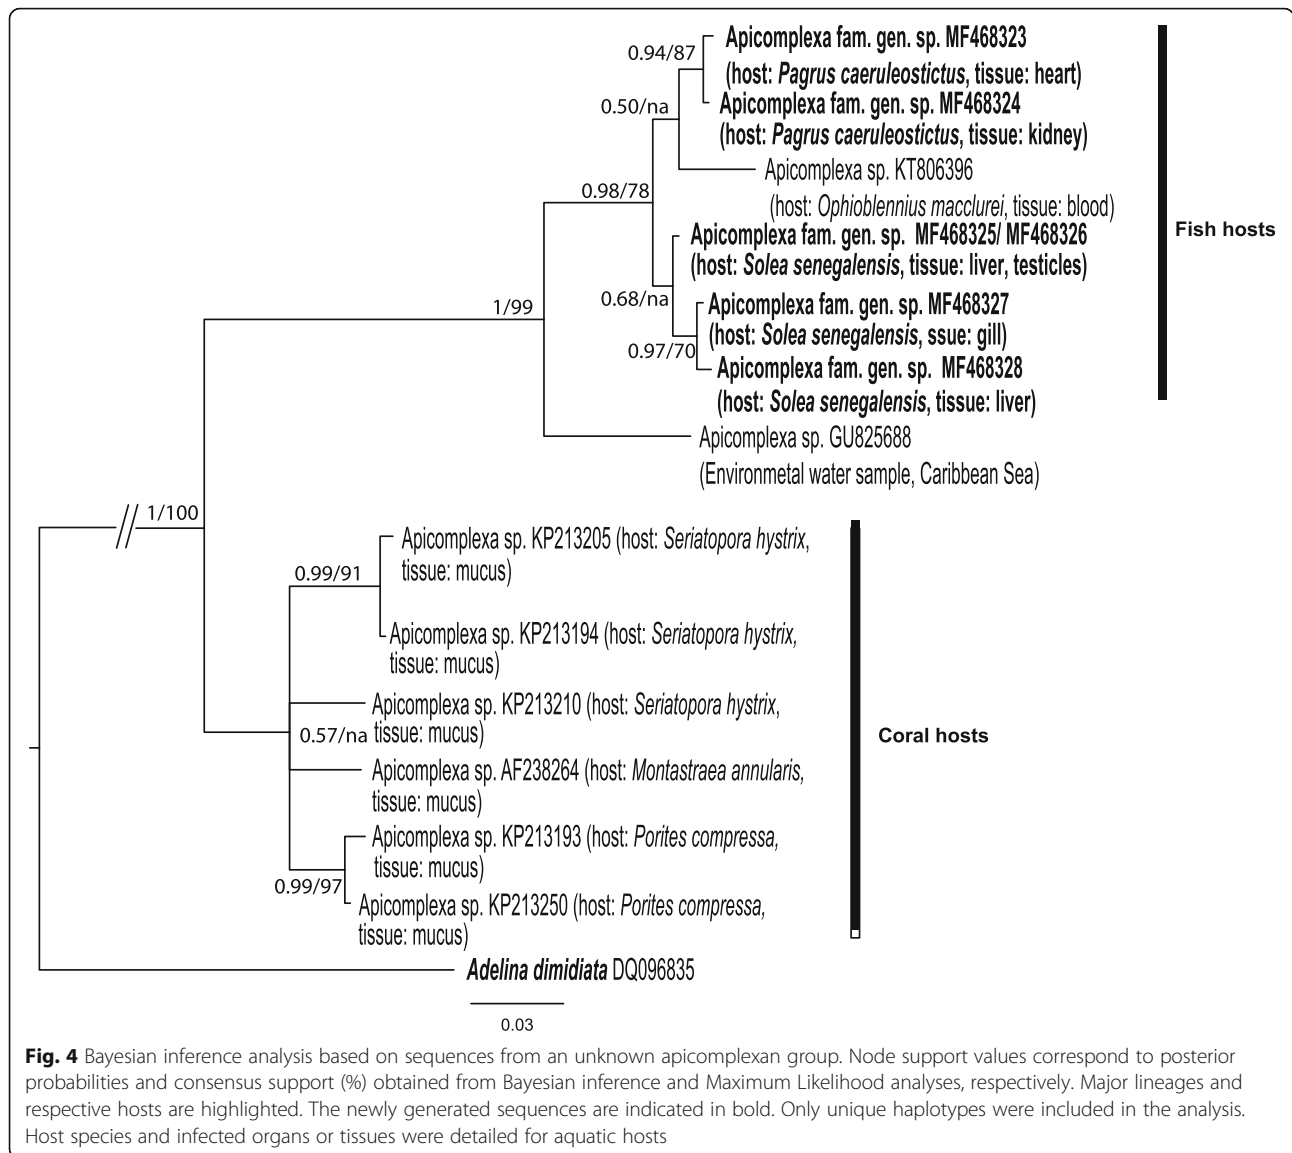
0.94/87
Apicomplexa fam. gen. sp. MF468323
(host: *Pagrus caeruleostictus*, tissue: heart)
0.50/na
Apicomplexa fam. gen. sp. MF468324
(host: *Pagrus caeruleostictus*, tissue: kidney)
Apicomplexa sp. KT806396
(host: *Ophioblennius macclurei*, tissue: blood)
0.98/78
Apicomplexa fam. gen. sp. MF468325/ MF468326
(host: *Solea senegalensis*, tissue: liver, testicles)
Fish hosts
0.68/na
Apicomplexa fam. gen. sp. MF468327
(host: *Solea senegalensis*, ssue: gill)
1/99
0.97/70
Apicomplexa fam. gen. sp. MF468328
(host: *Solea senegalensis*, tissue: liver)
Apicomplexa sp. GU825688
(Environmetal water sample, Caribbean Sea)
1/100
0.99/91
Apicomplexa sp. KP213205 (host: *Seriatopora hystrix*, tissue: mucus)
Apicomplexa sp. KP213194 (host: *Seriatopora hystrix*, tissue: mucus)
Apicomplexa sp. KP213210 (host: *Seriatopora hystrix*,
0.57/na tissue: mucus)
Coral hosts
Apicomplexa sp. AF238264 (host: *Montastraea annularis*, tissue: mucus)
Apicomplexa sp. KP213193 (host: *Porites compressa*, tissue: mucus)
0.99/97
Apicomplexa sp. KP213250 (host: *Porites compressa*, tissue: mucus)
*Adelina dimidiata* DQ096835
0.03

**Fig. 4** Bayesian inference analysis based on sequences from an unknown apicomplexan group. Node support values correspond to posterior probabilities and consensus support (%) obtained from Bayesian inference and Maximum Likelihood analyses, respectively. Major lineages and respective hosts are highlighted. The newly generated sequences are indicated in bold. Only unique haplotypes were included in the analysis. Host species and infected organs or tissues were detailed for aquatic hosts